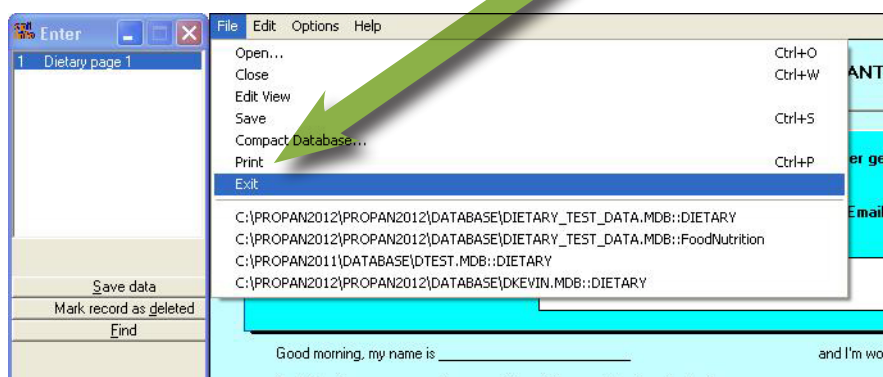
Enter

1 Dietary page 1

Save data
Mark record as deleted
Find

File Edit Options Help

Open... Ctrl+O
Close Ctrl+W
Edit View
Save Ctrl+S
Compact Database...
Print Ctrl+P
Exit

C:\PROPAN2012\PROPAN2012\DATABASE\DIETARY_TEST_DATA.MDB::DIETARY
C:\PROPAN2012\PROPAN2012\DATABASE\DIETARY_TEST_DATA.MDB::FoodNutrition
C:\PROPAN2011\DATABASE\DTEST.MDB::DIETARY
C:\PROPAN2012\PROPAN2012\DATABASE\DKEVIN.MDB::DIETARY

ANT

er ge

Emai

Good morning, my name is ____________________ and I'm wo